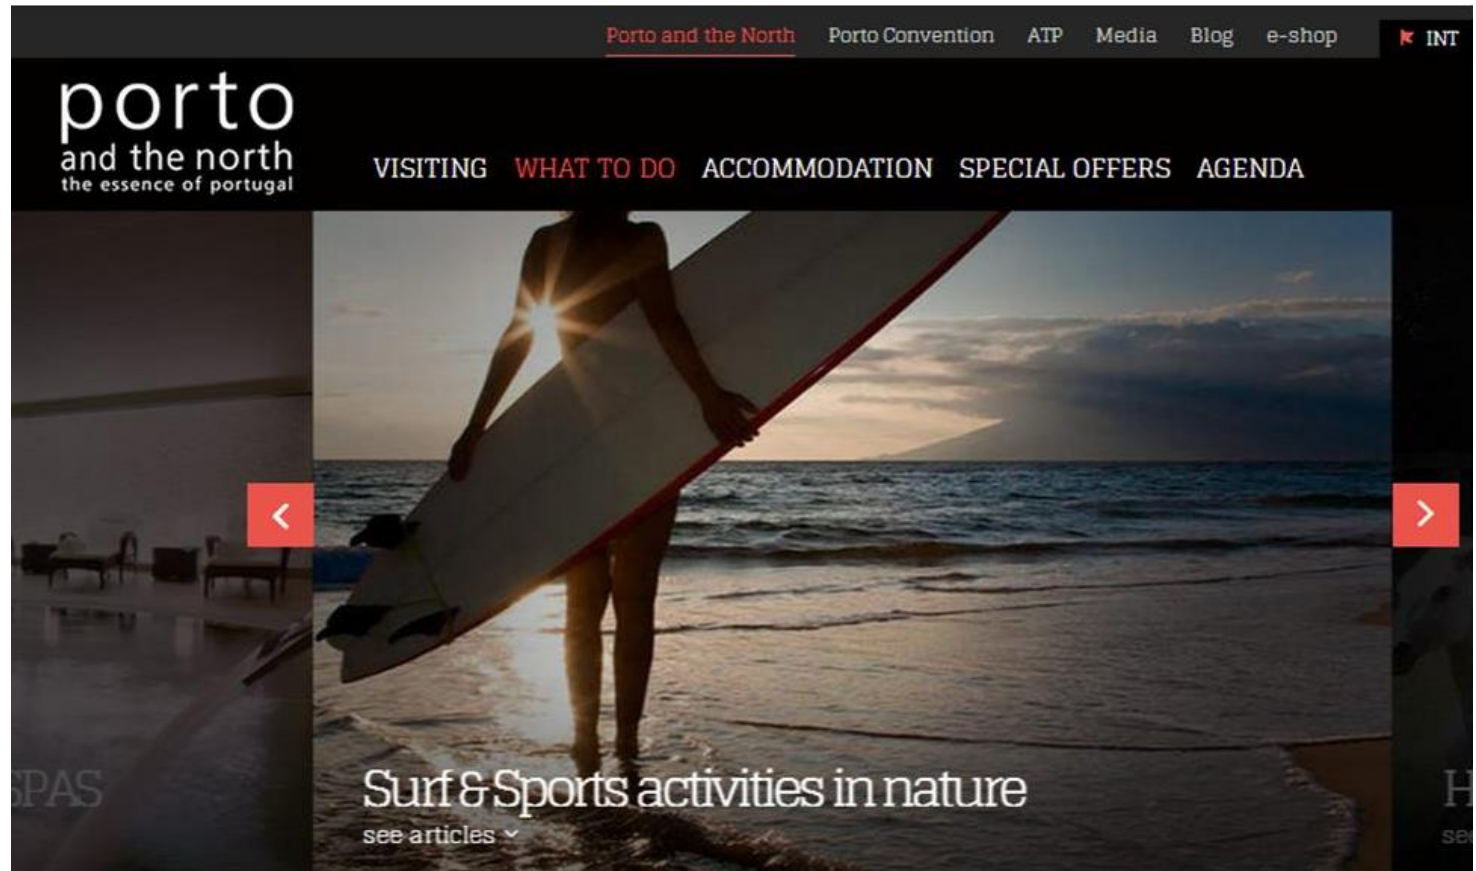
Porto and the North Porto Convention ATP Media Blog e-shop INT

porto
and the north
the essence of portugal

VISITING WHAT TO DO ACCOMMODATION SPECIAL OFFERS AGENDA

‹ ›

SPAS

Surf & Sports activities in nature
see articles

H
se